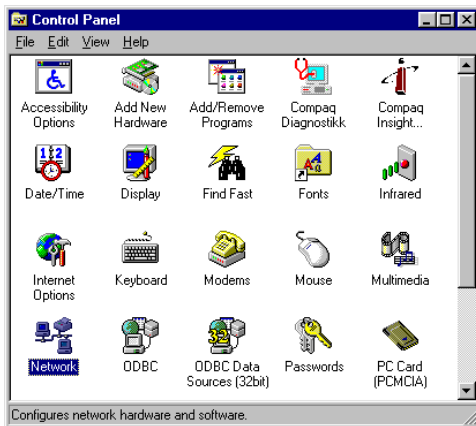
Control Panel

File Edit View Help

Accessibility Options

Add New Hardware

Add/Remove Programs

Compaq Diagnostikk

Compaq Insight...

Date/Time

Display

Find Fast

Fonts

Infrared

Internet Options

Keyboard

Modems

Mouse

Multimedia

Network

ODBC

ODBC Data Sources (32bit)

Passwords

PC Card (PCMCIA)

Configures network hardware and software.